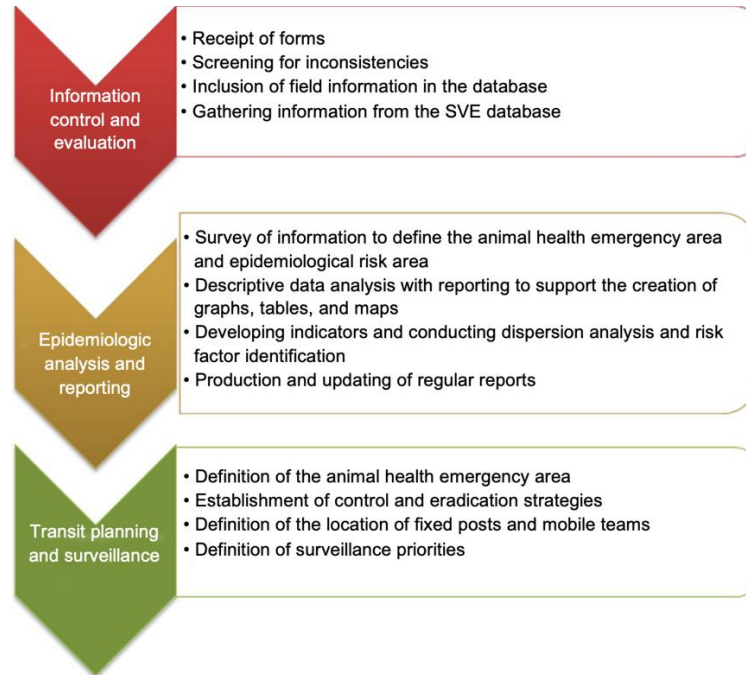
Information control and evaluation

• Receipt of forms
• Screening for inconsistencies
• Inclusion of field information in the database
• Gathering information from the SVE database

Epidemiologic analysis and reporting

• Survey of information to define the animal health emergency area and epidemiological risk area
• Descriptive data analysis with reporting to support the creation of graphs, tables, and maps
• Developing indicators and conducting dispersion analysis and risk factor identification
• Production and updating of regular reports

Transit planning and surveillance

• Definition of the animal health emergency area
• Establishment of control and eradication strategies
• Definition of the location of fixed posts and mobile teams
• Definition of surveillance priorities